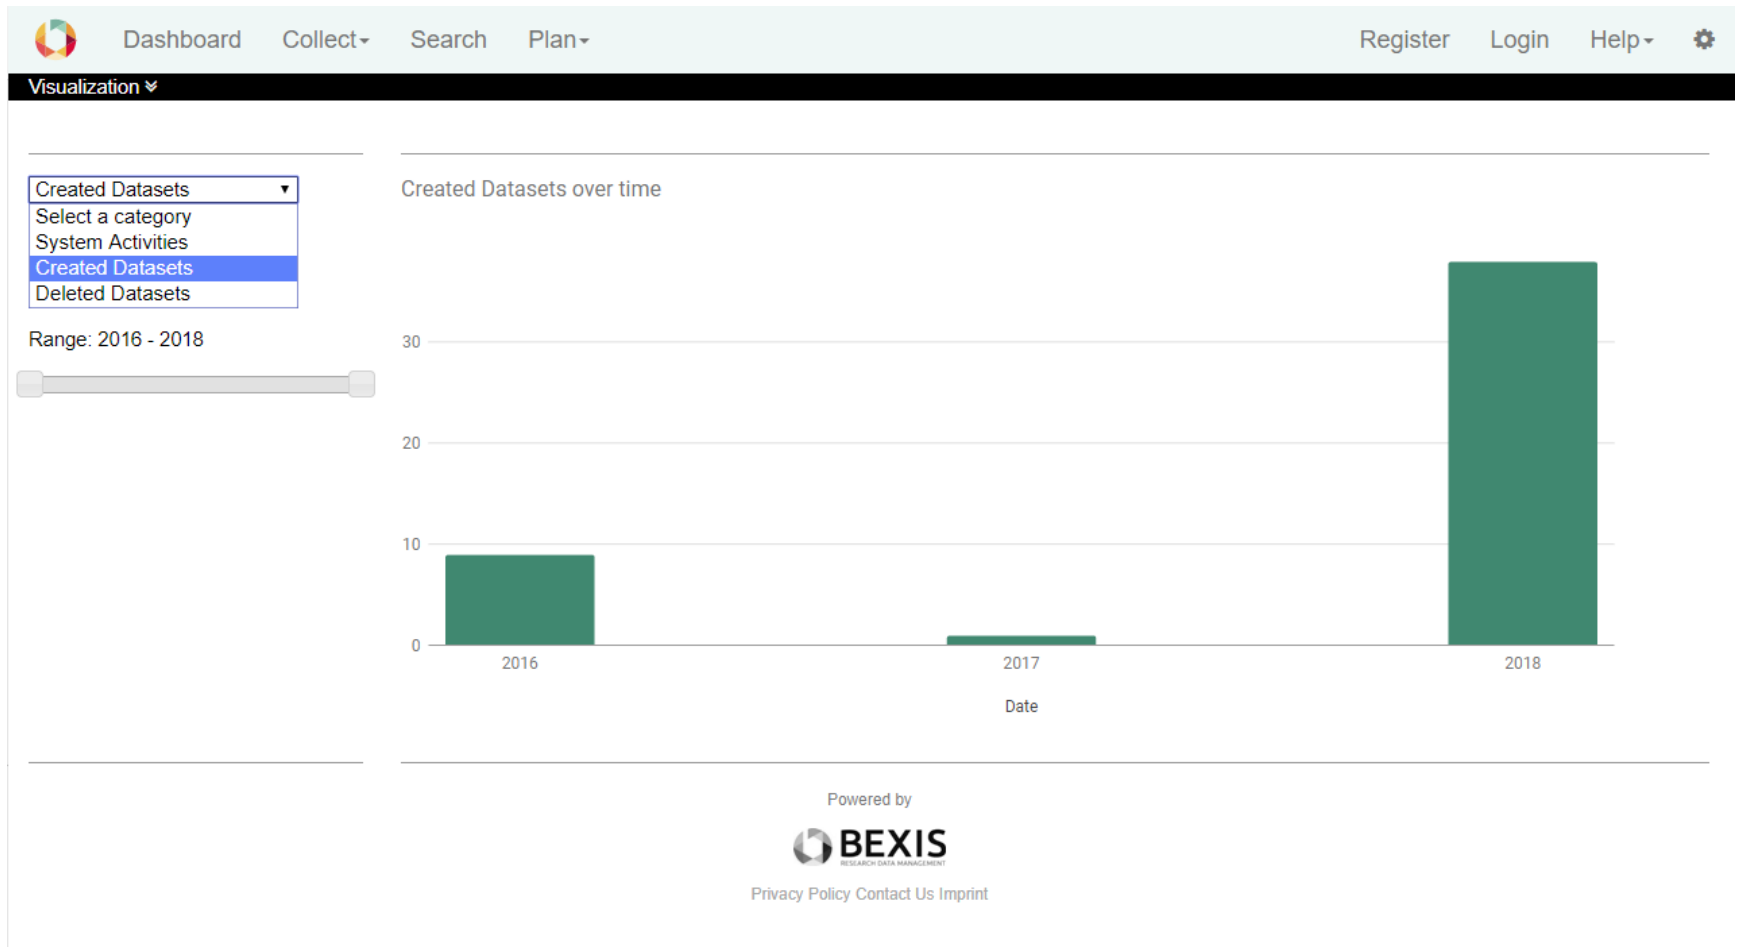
Dashboard Collect▾ Search Plan▾ Register Login Help▾

Visualization ⇓

Created Datasets ▾
Select a category
System Activities
Created Datasets
Deleted Datasets

Range: 2016 - 2018

Created Datasets over time

30
20
10
0
2016
2017
2018
Date

Powered by
BEXIS
RESEARCH DATA MANAGEMENT
Privacy Policy Contact Us Imprint